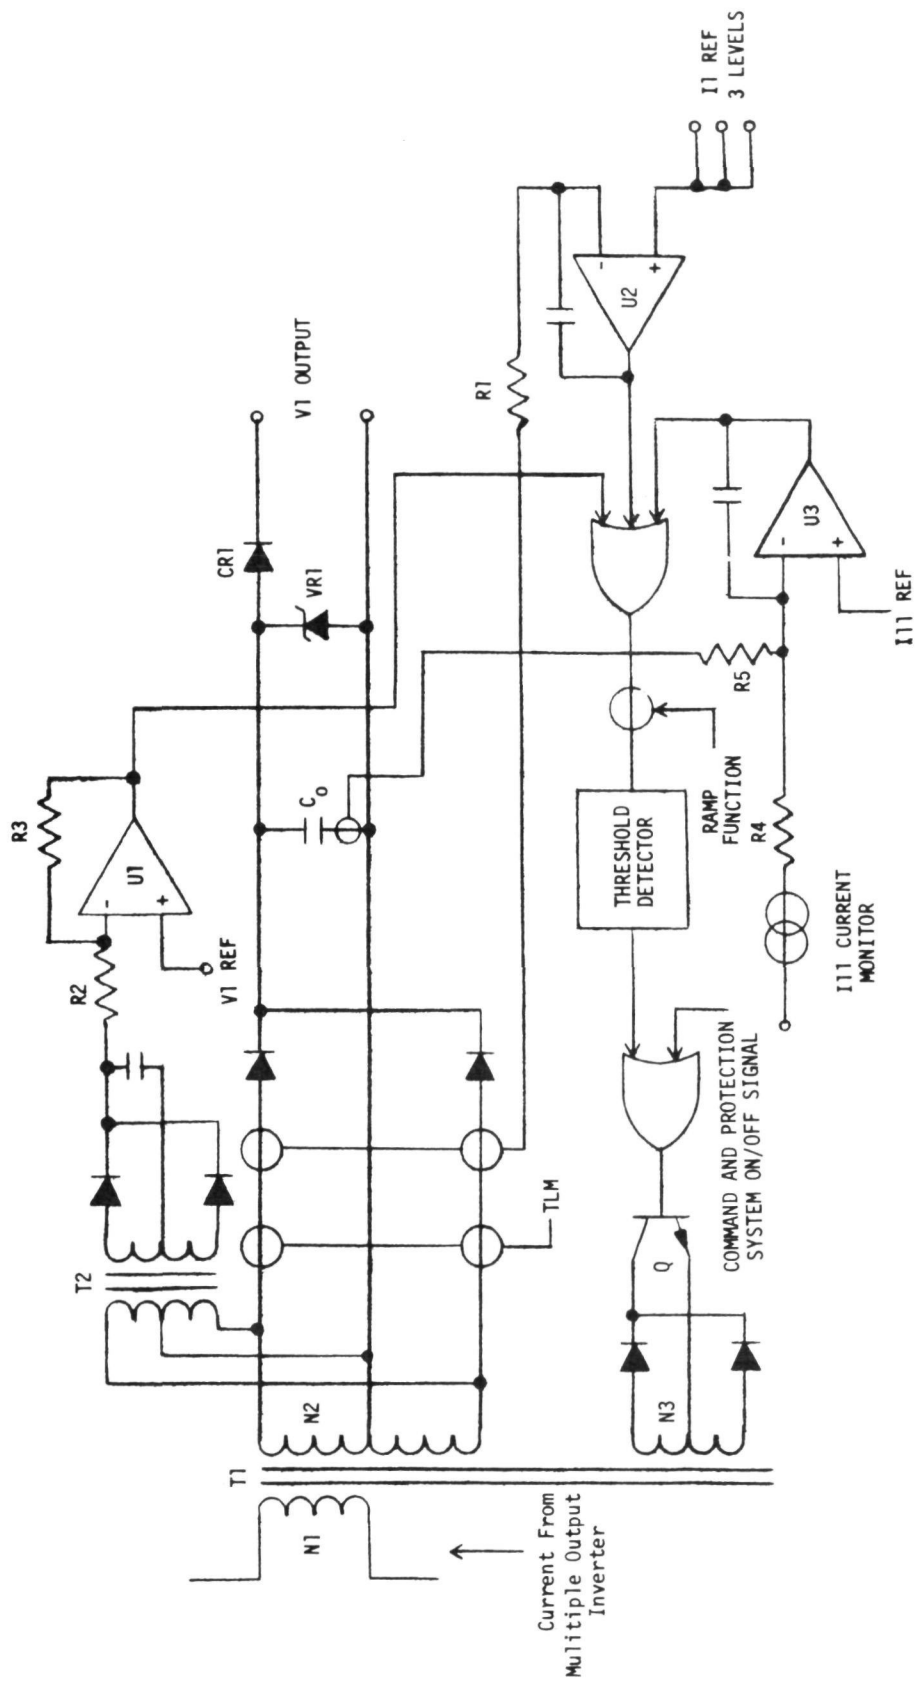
I1 REF
3 LEVELS

V1 OUTPUT

R1

U2

CR1

VR1

U3

R3

R5

I11 REF

U1

$C_o$

RAMP FUNCTION

R4

THRESHOLD DETECTOR

R2

V1 REF

I11 CURRENT MONITOR

COMMAND AND PROTECTION SYSTEM ON/OFF SIGNAL

T2

TLM

Q

T1

N2

N3

N1

Current From Multiple Output Inverter